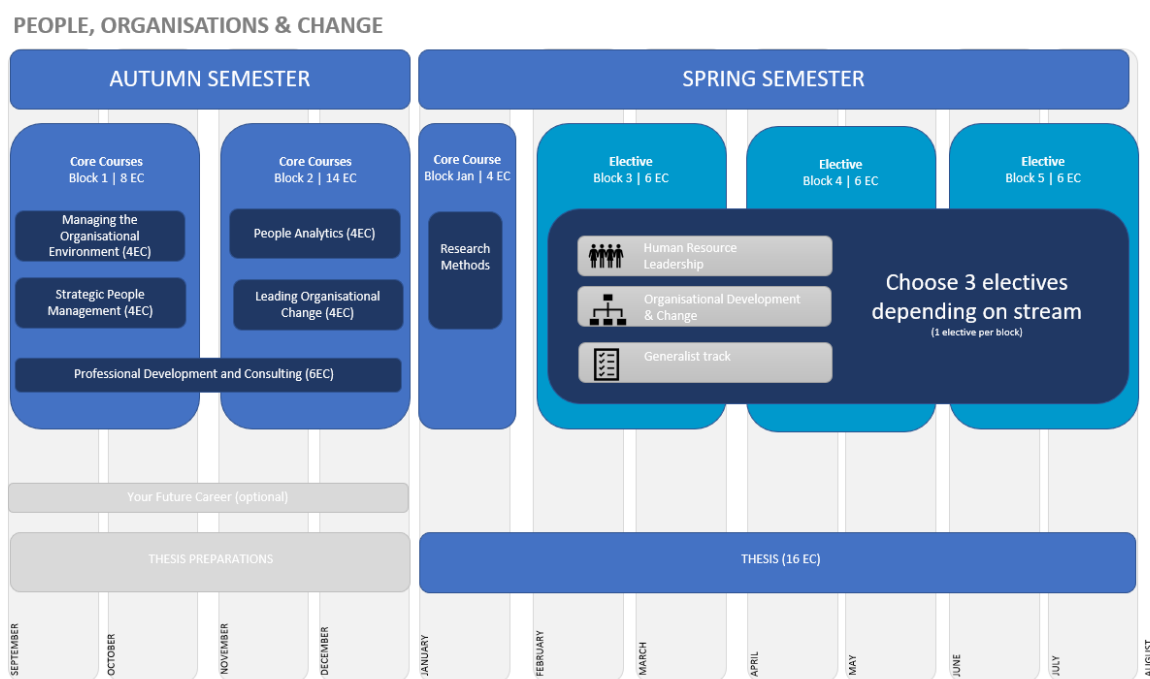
PEOPLE, ORGANISATIONS & CHANGE

AUTUMN SEMESTER

SPRING SEMESTER

Core Courses
Block 1 | 8 EC

Managing the Organisational Environment (4EC)

Strategic People Management (4EC)

Core Courses
Block 2 | 14 EC

People Analytics (4EC)

Leading Organisational Change (4EC)

Professional Development and Consulting (6EC)

Core Course
Block Jan | 4 EC

Research Methods

Elective
Block 3 | 6 EC

Elective
Block 4 | 6 EC

Elective
Block 5 | 6 EC

Human Resource Leadership

Organisational Development & Change

Generalist track

Choose 3 electives depending on stream
(1 elective per block)

Your Future Career (optional)

THESIS PREPARATIONS

THESIS (16 EC)

SEPTEMBER OCTOBER NOVEMBER DECEMBER JANUARY FEBRUARY MARCH APRIL MAY JUNE JULY AUGUST